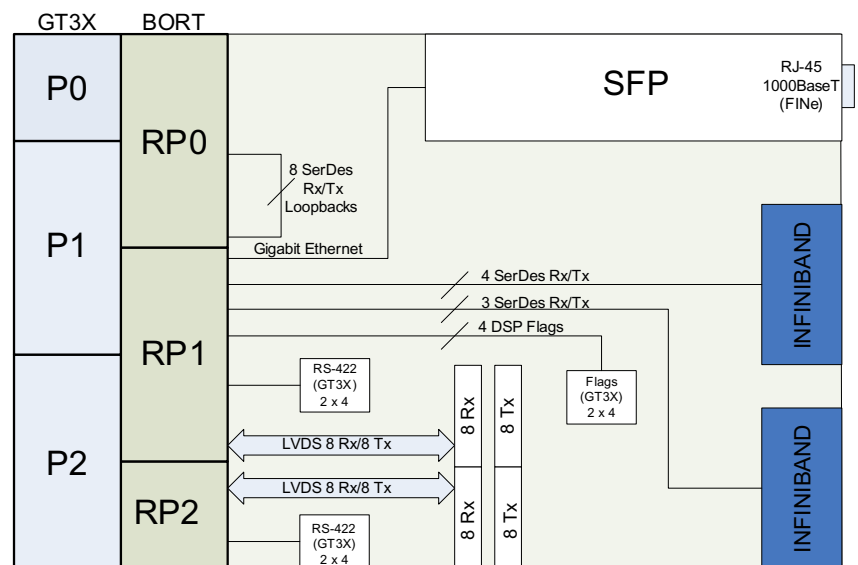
GT3X BORT

P0

P1

P2

RP0

RP1

RP2

SFP

RJ-45 1000BaseT (FINe)

8 SerDes Rx/Tx Loopbacks

Gigabit Ethernet

4 SerDes Rx/Tx

3 SerDes Rx/Tx

4 DSP Flags

INFINIBAND

INFINIBAND

RS-422 (GT3X) 2 x 4

Flags (GT3X) 2 x 4

8 Rx

8 Tx

8 Rx

8 Tx

LVDS 8 Rx/8 Tx

LVDS 8 Rx/8 Tx

RS-422 (GT3X) 2 x 4